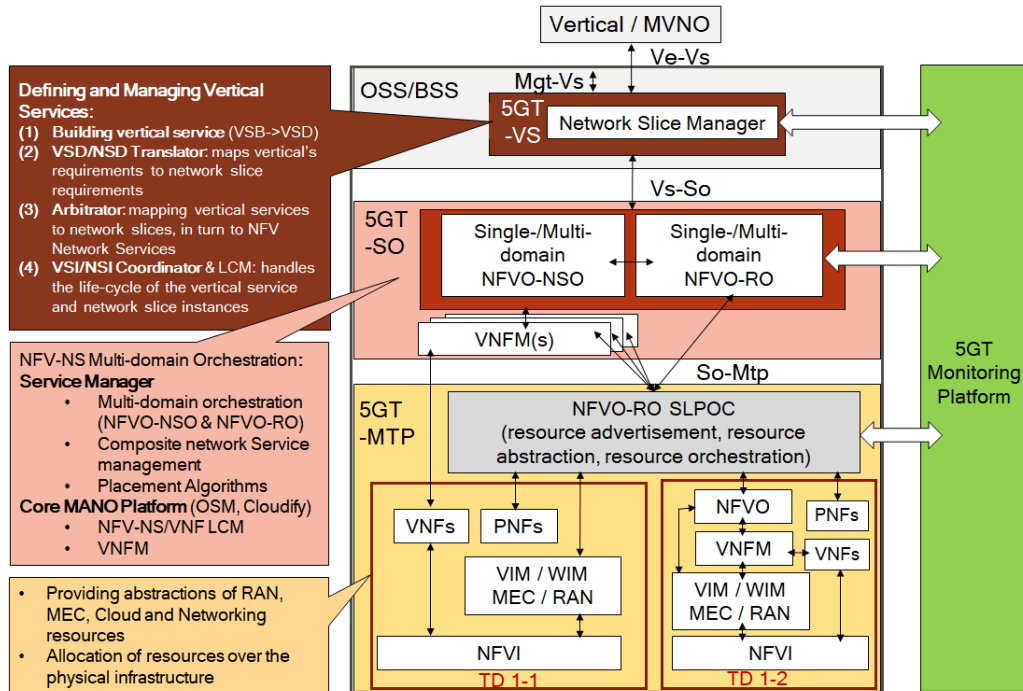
Vertical / MVNO

Ve-Vs

Mgt-Vs

OSS/BSS

5GT
-VS

Network Slice Manager

Defining and Managing Vertical Services:
(1) Building vertical service (VSB->VSD)
(2) VSD/NSD Translator: maps vertical's requirements to network slice requirements
(3) Arbitrator: mapping vertical services to network slices, in turn to NFV Network Services
(4) VSI/NSI Coordinator & LCM: handles the life-cycle of the vertical service and network slice instances

Vs-So

5GT
-SO

Single-/Multi-domain NFVO-NSO

Single-/Multi-domain NFVO-RO

VNFM(s)

NFV-NS Multi-domain Orchestration:
Service Manager
• Multi-domain orchestration (NFVO-NSO & NFVO-RO)
• Composite network Service management
• Placement Algorithms
Core MANO Platform (OSM, Cloudify)
• NFV-NS/VNF LCM
• VNFM

So-Mtp

5GT
-MTP

NFVO-RO SLPOC
(resource advertisement, resource abstraction, resource orchestration)

VNFs

PNFs

VIM / WIM
MEC / RAN

NFVI

TD 1-1

NFVO

PNFs

VNFM

VNFs

VIM / WIM
MEC / RAN

NFVI

TD 1-2

• Providing abstractions of RAN, MEC, Cloud and Networking resources
• Allocation of resources over the physical infrastructure

5GT
Monitoring
Platform